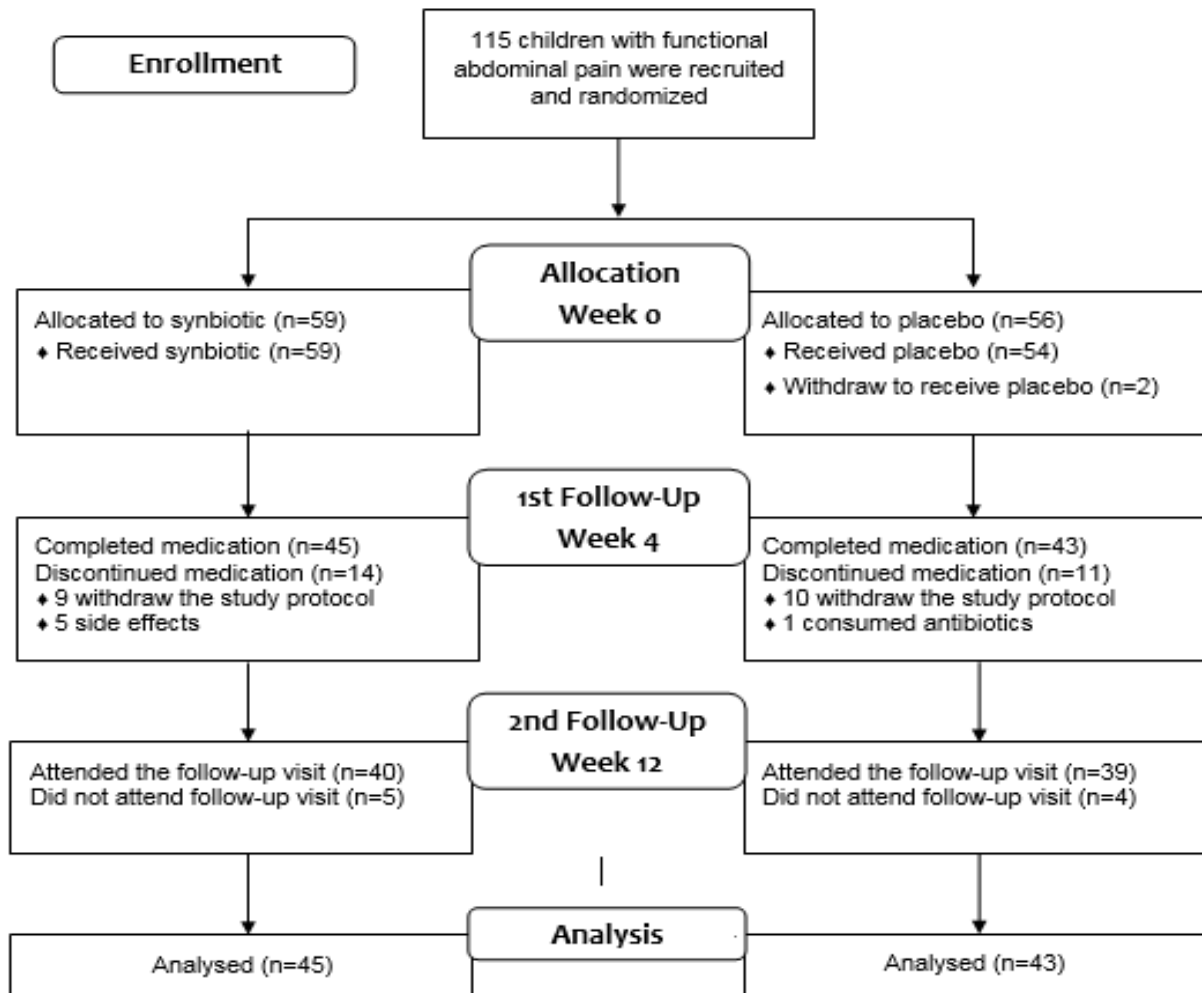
Enrollment

115 children with functional abdominal pain were recruited and randomized

Allocation
Week 0

Allocated to synbiotic (n=59)
♦ Received synbiotic (n=59)

Allocated to placebo (n=56)
♦ Received placebo (n=54)
♦ Withdraw to receive placebo (n=2)

1st Follow-Up
Week 4

Completed medication (n=45)
Discontinued medication (n=14)
♦ 9 withdraw the study protocol
♦ 5 side effects

Completed medication (n=43)
Discontinued medication (n=11)
♦ 10 withdraw the study protocol
♦ 1 consumed antibiotics

2nd Follow-Up
Week 12

Attended the follow-up visit (n=40)
Did not attend follow-up visit (n=5)

Attended the follow-up visit (n=39)
Did not attend follow-up visit (n=4)

Analysis

Analysed (n=45)

Analysed (n=43)